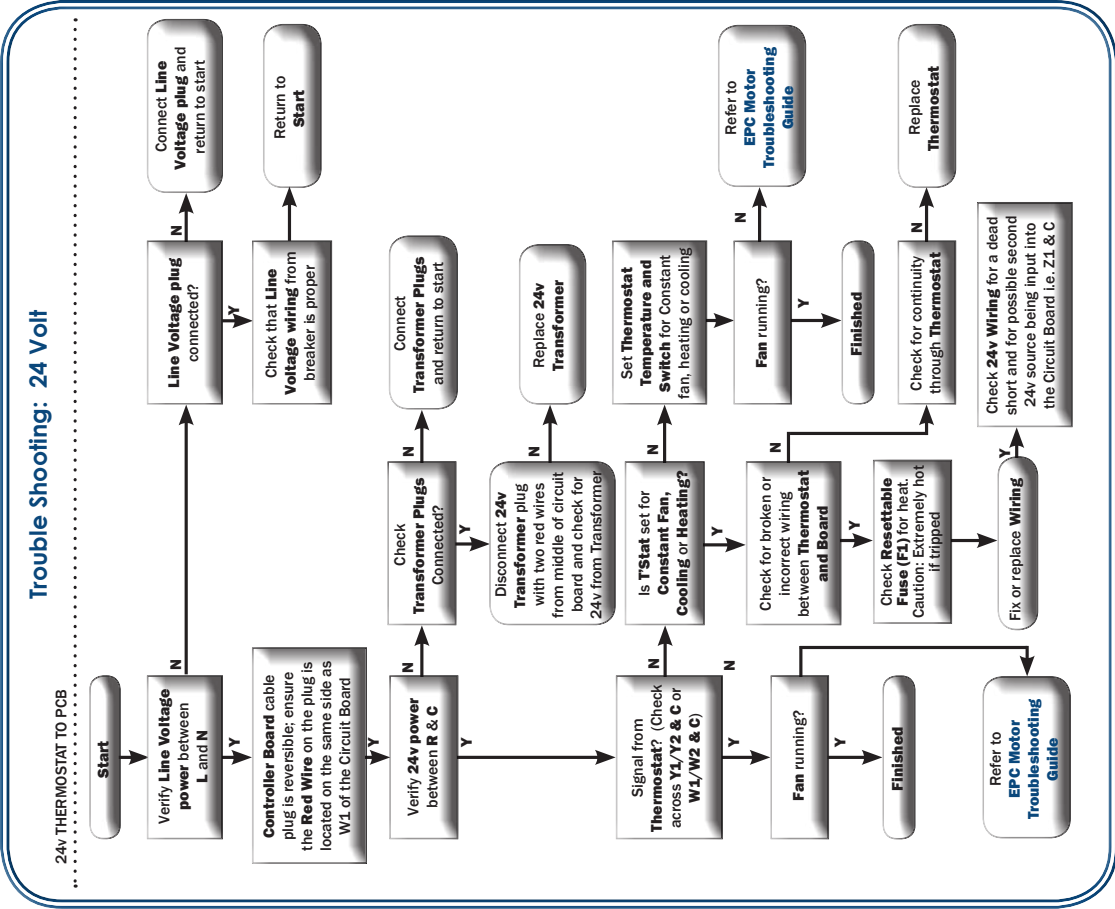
24v THERMOSTAT TO PCB

Trouble Shooting: 24 Volt

Start

Verify Line Voltage power between L and N

N

Line Voltage plug connected?

N

Connect Line Voltage plug and return to start

Y

Check that Line Voltage wiring from breaker is proper

Return to Start

Y

Controller Board cable plug is reversible; ensure the Red Wire on the plug is located on the same side as W1 of the Circuit Board

Y

Verify 24v power between R & C

N

Check Transformer Plugs Connected?

N

Connect Transformer Plugs and return to start

Y

Disconnect 24v Transformer plug with two red wires from middle of circuit board and check for 24v from Transformer

N

Replace 24v Transformer

Y

Signal from Thermostat? (Check across Y1/Y2 & C or W1/W2 & C)

N

Is T'Stat set for Constant Fan, Cooling or Heating?

N

Set Thermostat Temperature and Switch for Constant fan, heating or cooling

Fan running?

N

Refer to EPC Motor Troubleshooting Guide

Y

Finished

Y

Check for broken or incorrect wiring between Thermostat and Board

N

Check for continuity through Thermostat

N

Replace Thermostat

Y

Check Resettable Fuse (F1) for heat. Caution: Extremely hot if tripped

Fix or replace Wiring

Y

Check 24v Wiring for a dead short and for possible second 24v source being input into the Circuit Board i.e. Z1 & C

Y

Fan running?

N

Refer to EPC Motor Troubleshooting Guide

Y

Finished